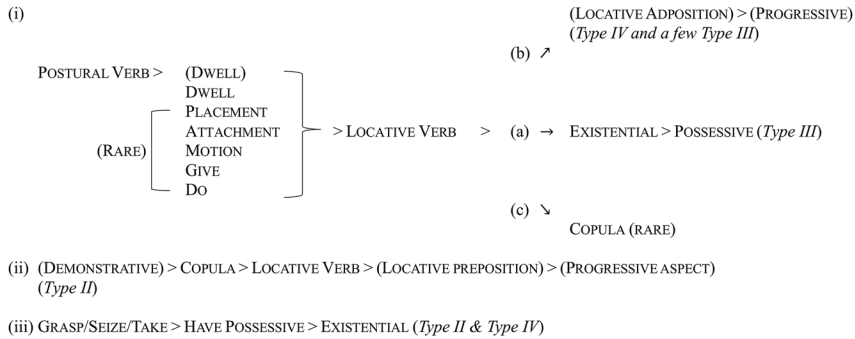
(i)

(LOCATIVE ADPOSITION) > (PROGRESSIVE)
(*Type IV and a few Type III*)

(b) ↗

POSTURAL VERB > (DWELL)
DWELL
PLACEMENT
ATTACHMENT
(RARE) MOTION
GIVE
DO

> LOCATIVE VERB > (a) → EXISTENTIAL > POSSESSIVE (*Type III*)

(c) ↘

COPULA (RARE)

(ii) (DEMONSTRATIVE) > COPULA > LOCATIVE VERB > (LOCATIVE PREPOSITION) > (PROGRESSIVE ASPECT) (*Type II*)

(iii) GRASP/SEIZE/TAKE > HAVE POSSESSIVE > EXISTENTIAL (*Type II & Type IV*)